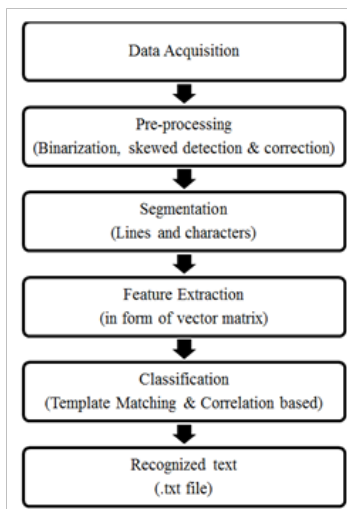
Data Acquisition

Pre-processing
(Binarization, skewed detection & correction)

Segmentation
(Lines and characters)

Feature Extraction
(in form of vector matrix)

Classification
(Template Matching & Correlation based)

Recognized text
(.txt file)